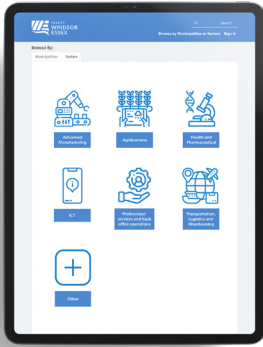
WINDSOR ESSEX

Search

Browse by Municipalities or Sectors Sign in

Browse By:

Municipalities Sectors

Advanced Manufacturing

Agribusiness

Health and Pharmaceutical

ICT

Professional services and back office operations

Transportation, Logistics and Warehousing

Other